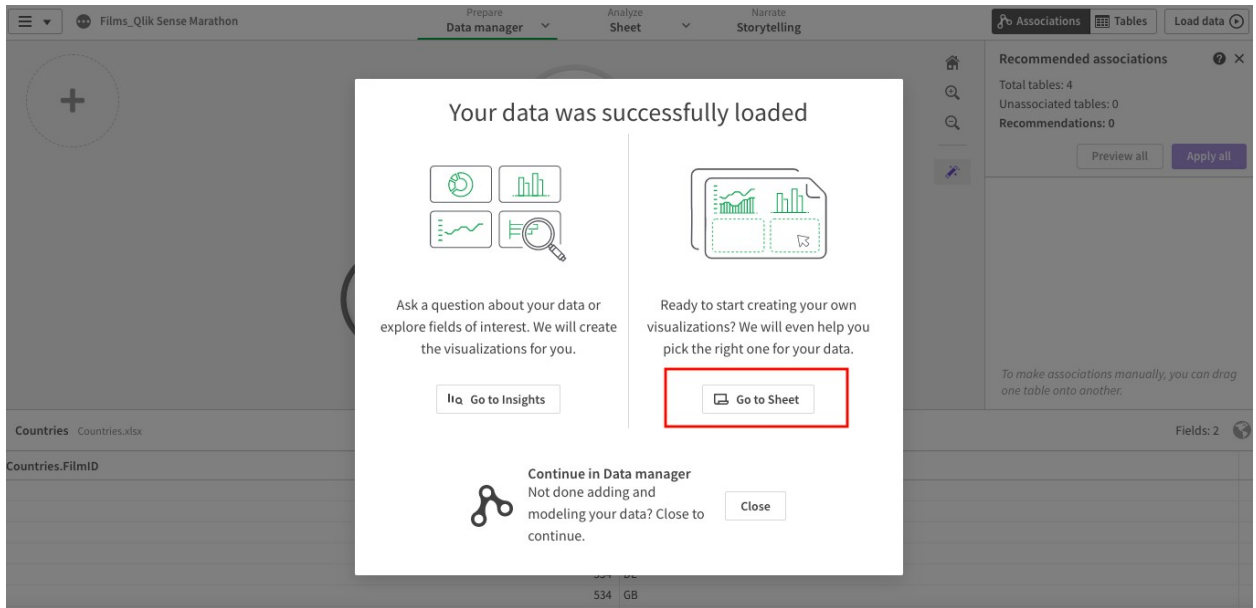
Films_Qlik Sense Marathon

Prepare
Data manager

Analyze
Sheet

Narrate
Storytelling

Associations
Tables
Load data

Recommended associations

Total tables: 4
Unassociated tables: 0
Recommendations: 0

Preview all
Apply all

To make associations manually, you can drag one table onto another.

Your data was successfully loaded

Ask a question about your data or explore fields of interest. We will create the visualizations for you.

Go to Insights

Ready to start creating your own visualizations? We will even help you pick the right one for your data.

Go to Sheet

Continue in Data manager
Not done adding and modeling your data? Close to continue.

Close

Countries Countries.xlsx

Fields: 2

Countries.FilmID

534 GB